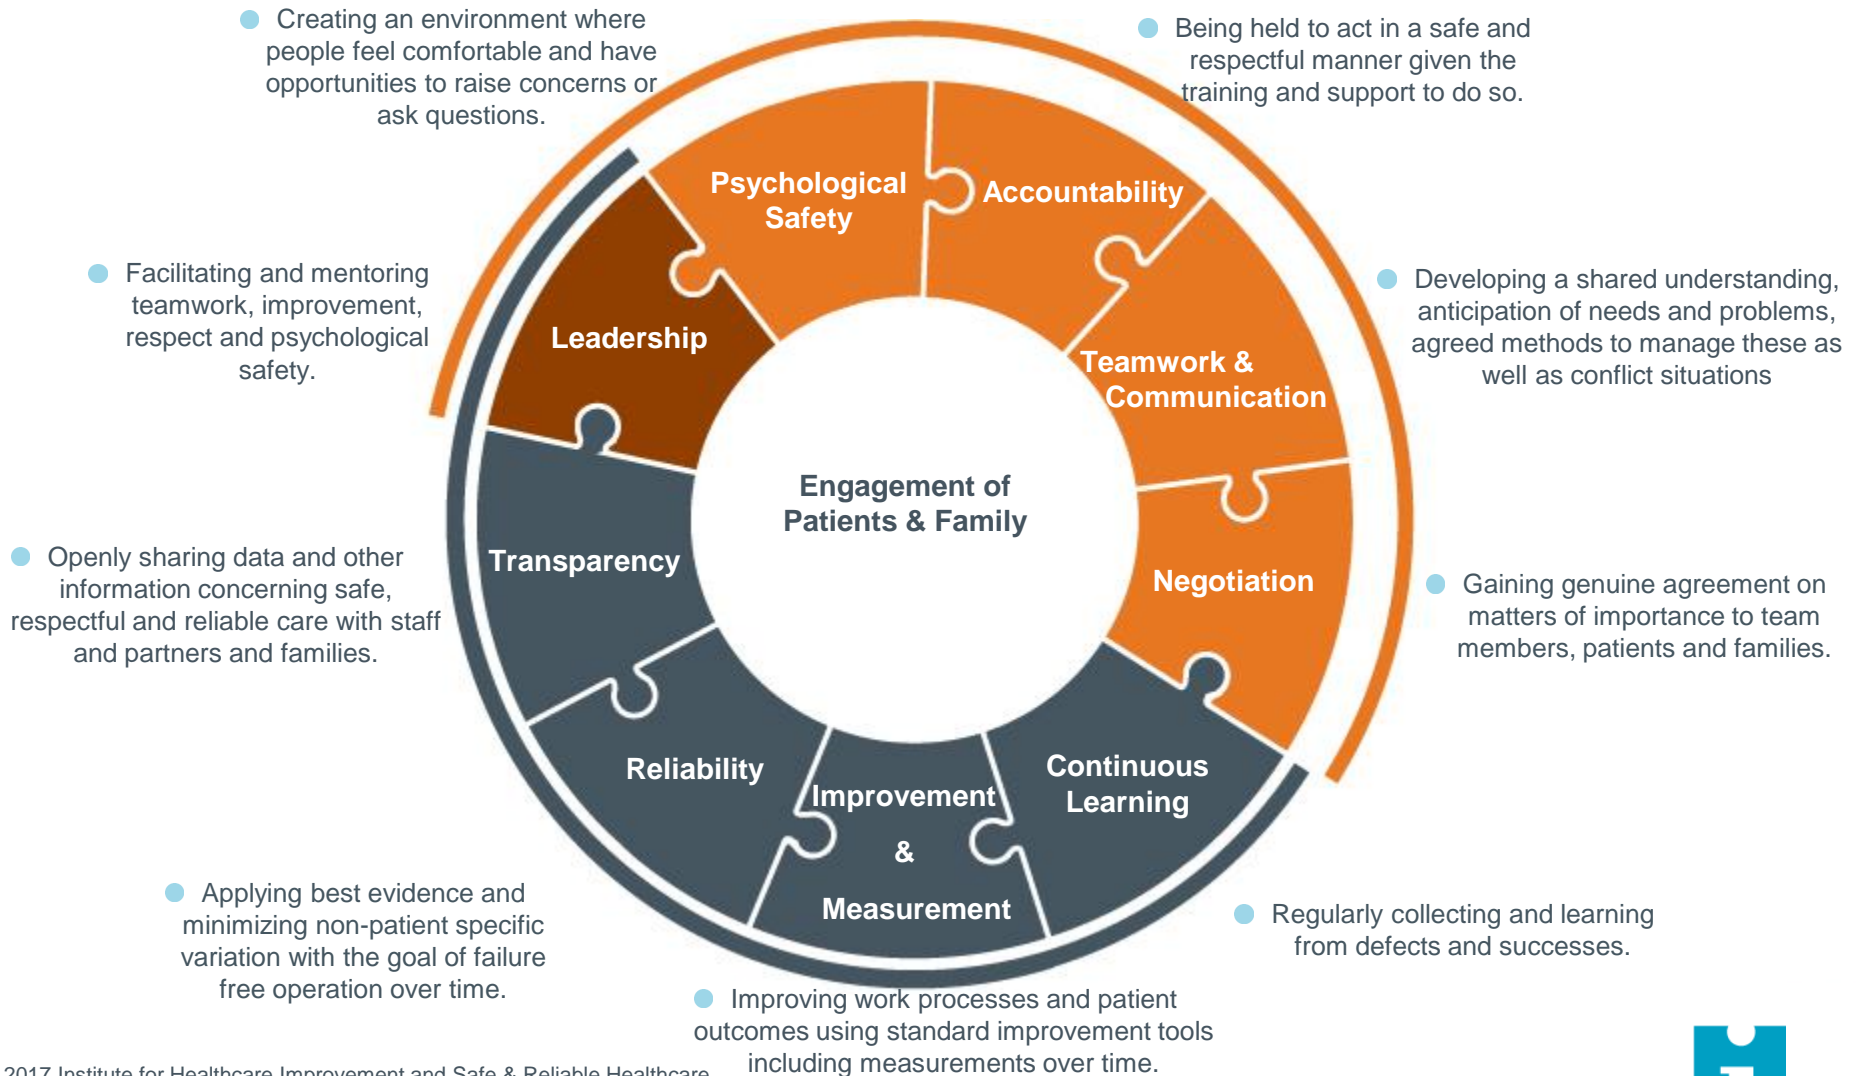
Creating an environment where people feel comfortable and have opportunities to raise concerns or ask questions.

Being held to act in a safe and respectful manner given the training and support to do so.

Facilitating and mentoring teamwork, improvement, respect and psychological safety.

Developing a shared understanding, anticipation of needs and problems, agreed methods to manage these as well as conflict situations

Psychological Safety

Accountability

Leadership

Teamwork & Communication

Engagement of Patients & Family

Transparency

Negotiation

Openly sharing data and other information concerning safe, respectful and reliable care with staff and partners and families.

Gaining genuine agreement on matters of importance to team members, patients and families.

Reliability

Improvement & Measurement

Continuous Learning

Applying best evidence and minimizing non-patient specific variation with the goal of failure free operation over time.

Regularly collecting and learning from defects and successes.

Improving work processes and patient outcomes using standard improvement tools including measurements over time.

2017 Institute for Healthcare Improvement and Safe & Reliable Healthcare